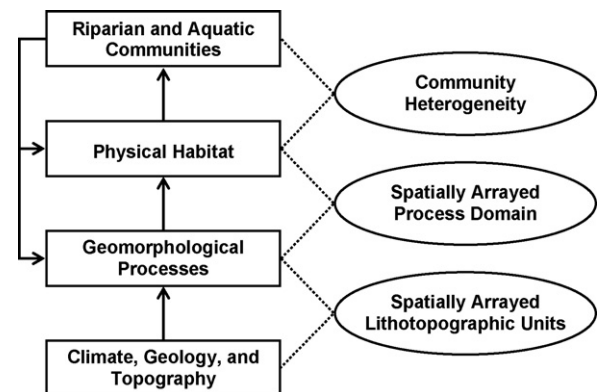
Riparian and Aquatic Communities

Physical Habitat

Geomorphological Processes

Climate, Geology, and Topography

Community Heterogeneity

Spatially Arrayed Process Domain

Spatially Arrayed Lithotopographic Units